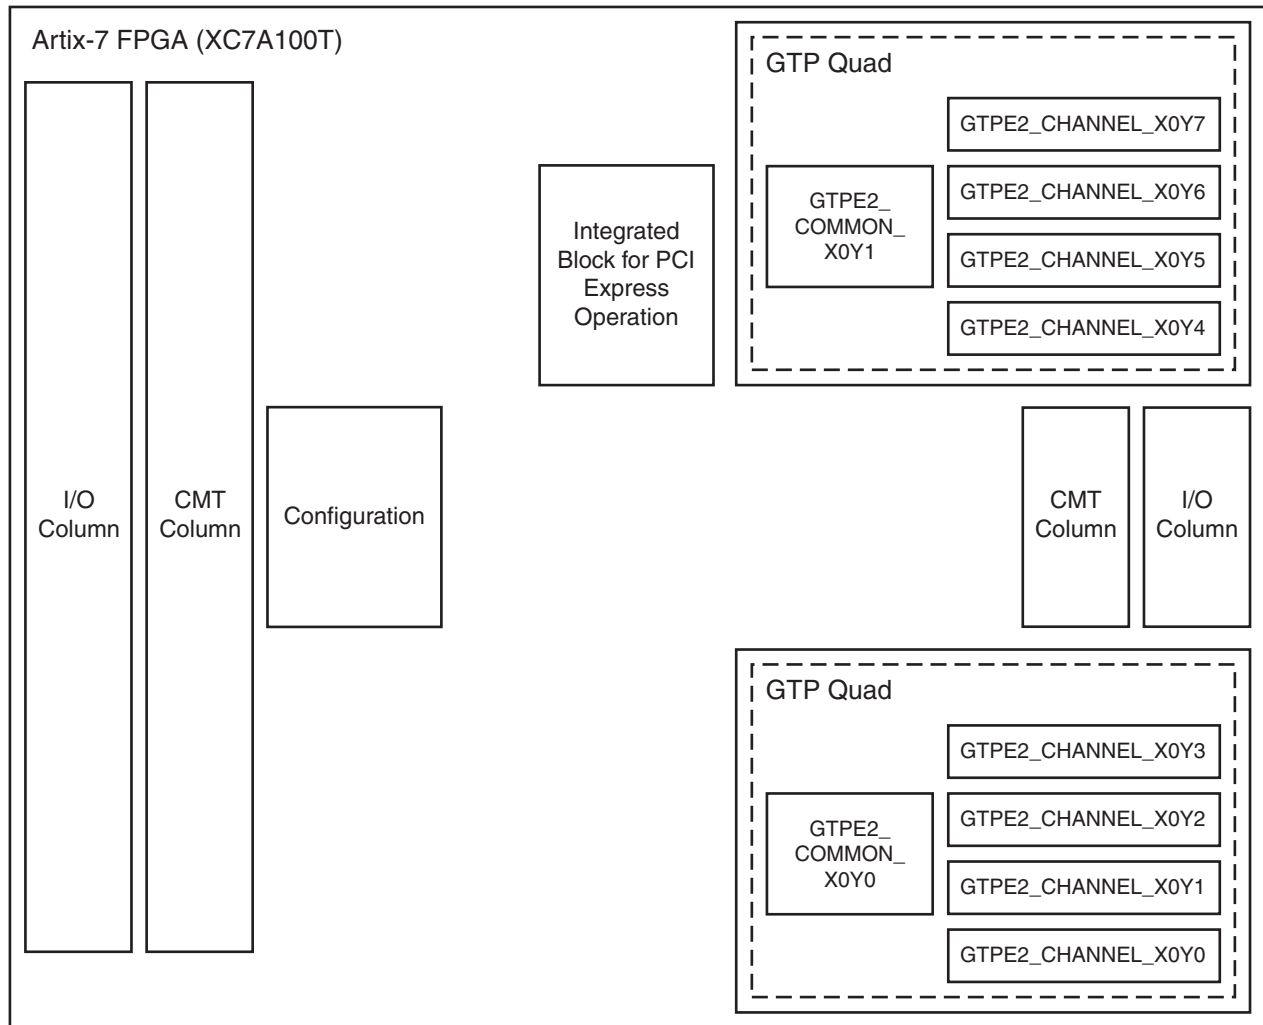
Artix-7 FPGA (XC7A100T)

I/O Column

CMT Column

Configuration

Integrated Block for PCI Express Operation

GTP Quad

GTPE2_COMMON_X0Y1

GTPE2_CHANNEL_X0Y7

GTPE2_CHANNEL_X0Y6

GTPE2_CHANNEL_X0Y5

GTPE2_CHANNEL_X0Y4

CMT Column

I/O Column

GTP Quad

GTPE2_COMMON_X0Y0

GTPE2_CHANNEL_X0Y3

GTPE2_CHANNEL_X0Y2

GTPE2_CHANNEL_X0Y1

GTPE2_CHANNEL_X0Y0